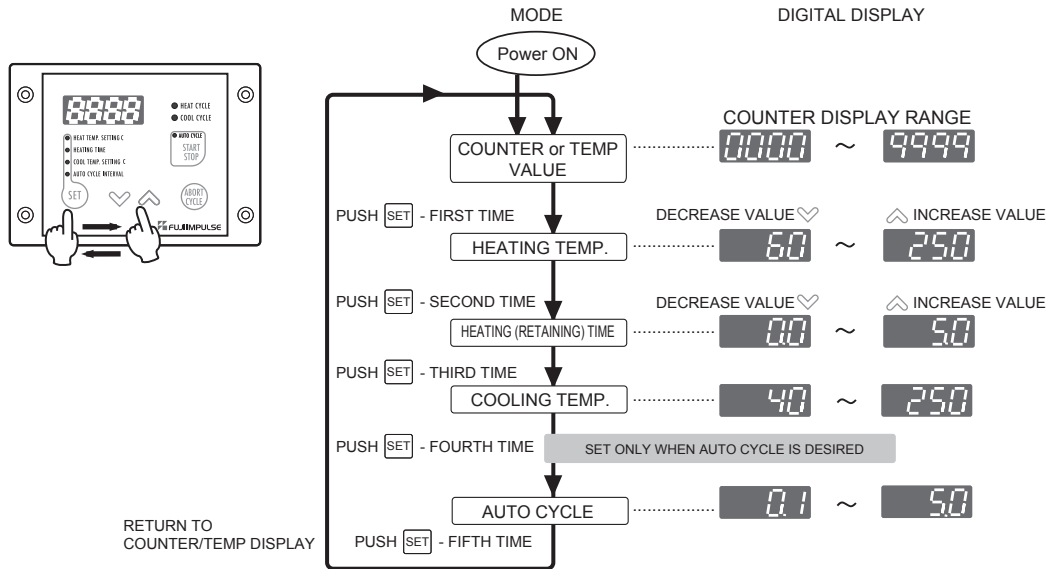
MODE

DIGITAL DISPLAY

8888

HEAT CYCLE
COOL CYCLE

HEAT TEMP. SETTING C
HEATING TIME
COOL TEMP. SETTING C
AUTO CYCLE INTERVAL

AUTO CYCLE
START
STOP

SET

ABORT
CYCLE

FUJIIMPULSE

Power ON

COUNTER DISPLAY RANGE

COUNTER or TEMP VALUE

0000 ~ 9999

PUSH SET - FIRST TIME

DECREASE VALUE

INCREASE VALUE

HEATING TEMP.

60 ~ 250

PUSH SET - SECOND TIME

DECREASE VALUE

INCREASE VALUE

HEATING (RETAINING) TIME

0.0 ~ 5.0

PUSH SET - THIRD TIME

COOLING TEMP.

40 ~ 250

PUSH SET - FOURTH TIME

SET ONLY WHEN AUTO CYCLE IS DESIRED

AUTO CYCLE

0.1 ~ 5.0

RETURN TO COUNTER/TEMP DISPLAY

PUSH SET - FIFTH TIME